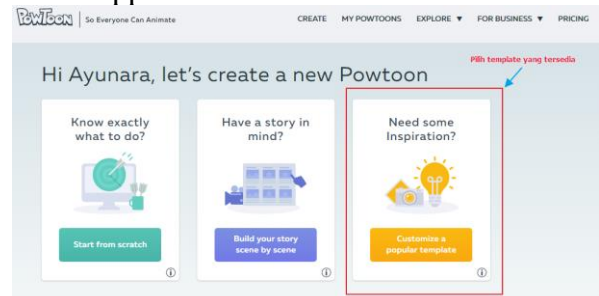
PowToon | So Everyone Can Animate

CREATE MY POWTOONS EXPLORE ▼ FOR BUSINESS ▼ PRICING

Hi Ayunara, let's create a new Powtoon

Pilih template yang tersedia

Know exactly what to do?

Start from scratch

Have a story in mind?

Build your story scene by scene

Need some Inspiration?

Customize a popular template